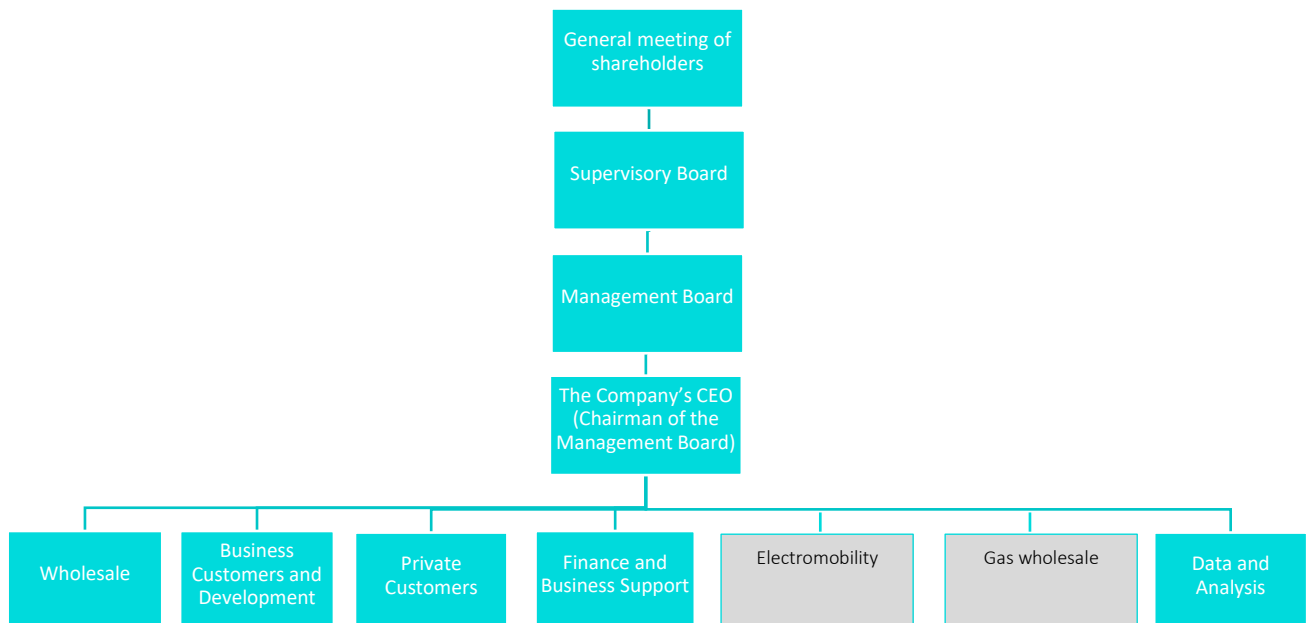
General meeting of shareholders

Supervisory Board

Management Board

The Company's CEO (Chairman of the Management Board)

Wholesale

Business Customers and Development

Private Customers

Finance and Business Support

Electromobility

Gas wholesale

Data and Analysis